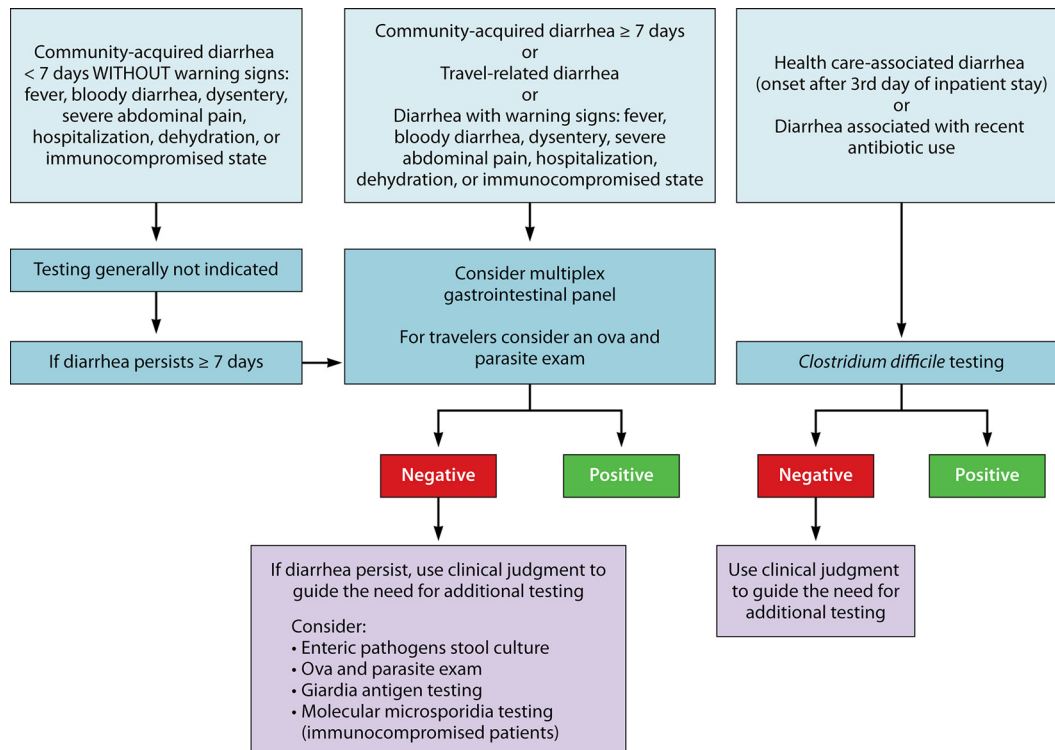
Community-acquired diarrhea < 7 days WITHOUT warning signs: fever, bloody diarrhea, dysentery, severe abdominal pain, hospitalization, dehydration, or immunocompromised state

Community-acquired diarrhea ≥ 7 days
or
Travel-related diarrhea
or
Diarrhea with warning signs: fever, bloody diarrhea, dysentery, severe abdominal pain, hospitalization, dehydration, or immunocompromised state

Health care-associated diarrhea (onset after 3rd day of inpatient stay)
or
Diarrhea associated with recent antibiotic use

Testing generally not indicated

If diarrhea persists ≥ 7 days

Consider multiplex gastrointestinal panel

For travelers consider an ova and parasite exam

Clostridium difficile testing

Negative

Positive

Negative

Positive

If diarrhea persist, use clinical judgment to guide the need for additional testing

Consider:
• Enteric pathogens stool culture
• Ova and parasite exam
• Giardia antigen testing
• Molecular microsporidia testing (immunocompromised patients)

Use clinical judgment to guide the need for additional testing